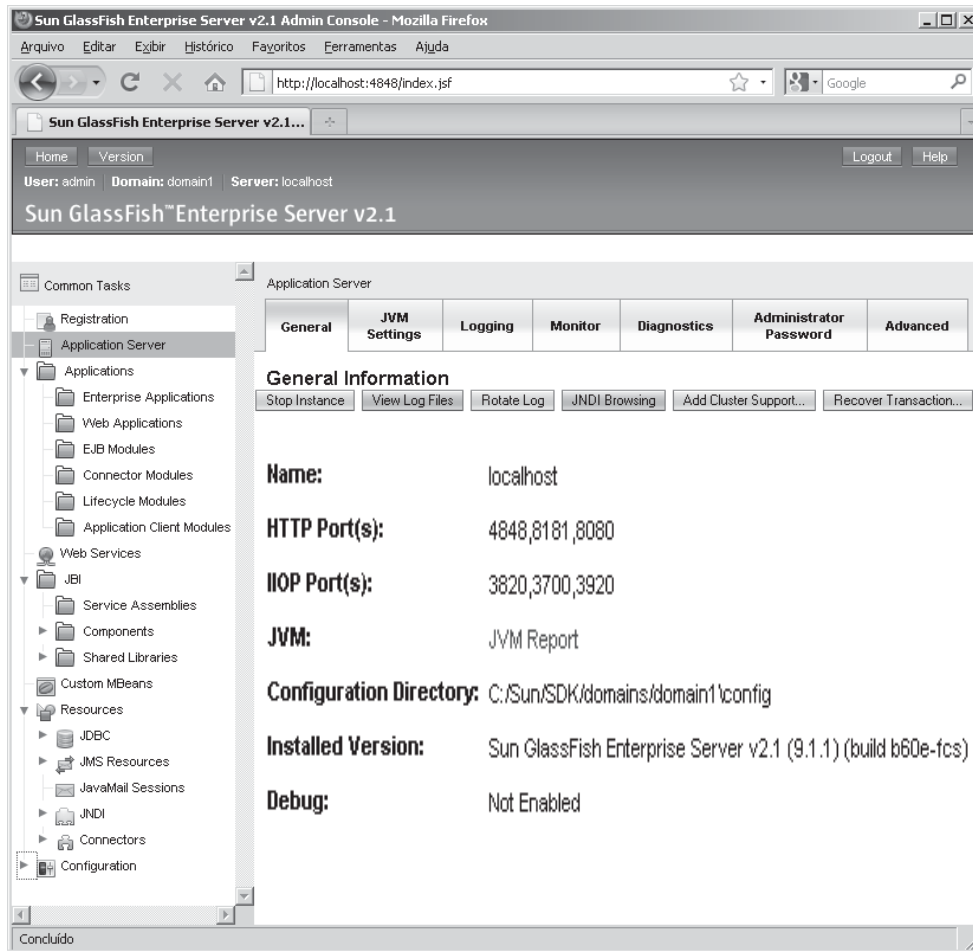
Sun GlassFish Enterprise Server v2.1 Admin Console - Mozilla Firefox

Arquivo Editar Exibir Histórico Favoritos Ferramentas Ajuda

http://localhost:4848/index.jsf

Google

Sun GlassFish Enterprise Server v2.1...

Home Version

Logout Help

User: admin Domain: domain1 Server: localhost

Sun GlassFish™Enterprise Server v2.1

Common Tasks

Registration
Application Server
Applications
Enterprise Applications
Web Applications
EJB Modules
Connector Modules
Lifecycle Modules
Application Client Modules
Web Services
JBI
Service Assemblies
Components
Shared Libraries
Custom MBeans
Resources
JDBC
JMS Resources
JavaMail Sessions
JNDI
Connectors
Configuration

Application Server

| General | JVM Settings | Logging | Monitor | Diagnostics | Administrator Password | Advanced |
|---|---|---|---|---|---|---|

General Information

Stop Instance View Log Files Rotate Log JNDI Browsing Add Cluster Support... Recover Transaction...

Name: localhost

HTTP Port(s): 4848,8181,8080

IIOP Port(s): 3820,3700,3920

JVM: JVM Report

Configuration Directory: C:/Sun/SDK/domains/domain1\config

Installed Version: Sun GlassFish Enterprise Server v2.1 (9.1.1) (build b60e-fcs)

Debug: Not Enabled

Concluído